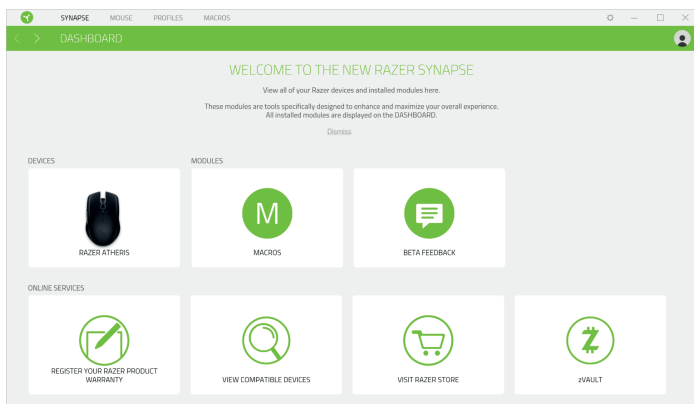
SYNAPSE MOUSE PROFILES MACROS

DASHBOARD

WELCOME TO THE NEW RAZER SYNAPSE

View all of your Razer devices and installed modules here.

These modules are tools specifically designed to enhance and maximize your overall experience. All installed modules are displayed on the DASHBOARD.

Dismiss

DEVICES

RAZER ATHERIS

MODULES

M

MACROS

BETA FEEDBACK

ONLINE SERVICES

REGISTER YOUR RAZER PRODUCT WARRANTY

VIEW COMPATIBLE DEVICES

VISIT RAZER STORE

zVAULT